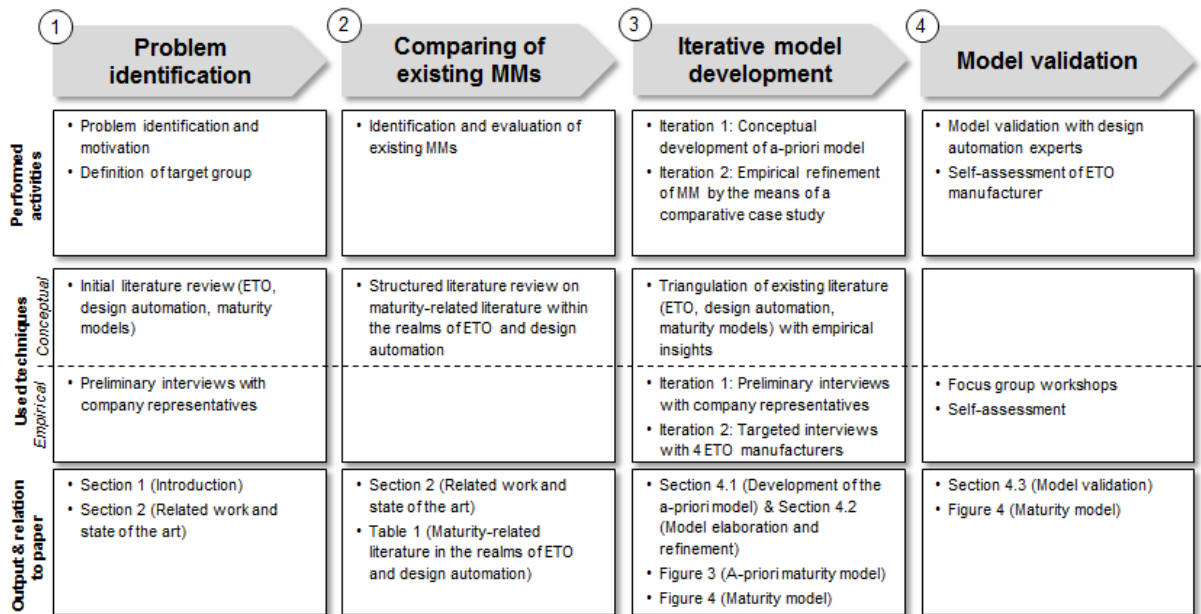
1 Problem identification

2 Comparing of existing MMs

3 Iterative model development

4 Model validation

Performed activities

| | 1 | 2 | 3 | 4 |
|---|---|---|---|---|
| Performed activities | • Problem identification and motivation<br>• Definition of target group | • Identification and evaluation of existing MMs | • Iteration 1: Conceptual development of a-priori model<br>• Iteration 2: Empirical refinement of MM by the means of a comparative case study | • Model validation with design automation experts<br>• Self-assessment of ETO manufacturer |
| Used techniques – Conceptual | • Initial literature review (ETO, design automation, maturity models) | • Structured literature review on maturity-related literature within the realms of ETO and design automation | • Triangulation of existing literature (ETO, design automation, maturity models) with empirical insights | |
| Used techniques – Empirical | • Preliminary interviews with company representatives | | • Iteration 1: Preliminary interviews with company representatives<br>• Iteration 2: Targeted interviews with 4 ETO manufacturers | • Focus group workshops<br>• Self-assessment |
| Output & relation to paper | • Section 1 (Introduction)<br>• Section 2 (Related work and state of the art) | • Section 2 (Related work and state of the art)<br>• Table 1 (Maturity-related literature in the realms of ETO and design automation) | • Section 4.1 (Development of the a-priori model) & Section 4.2 (Model elaboration and refinement)<br>• Figure 3 (A-priori maturity model)<br>• Figure 4 (Maturity model) | • Section 4.3 (Model validation)<br>• Figure 4 (Maturity model) |